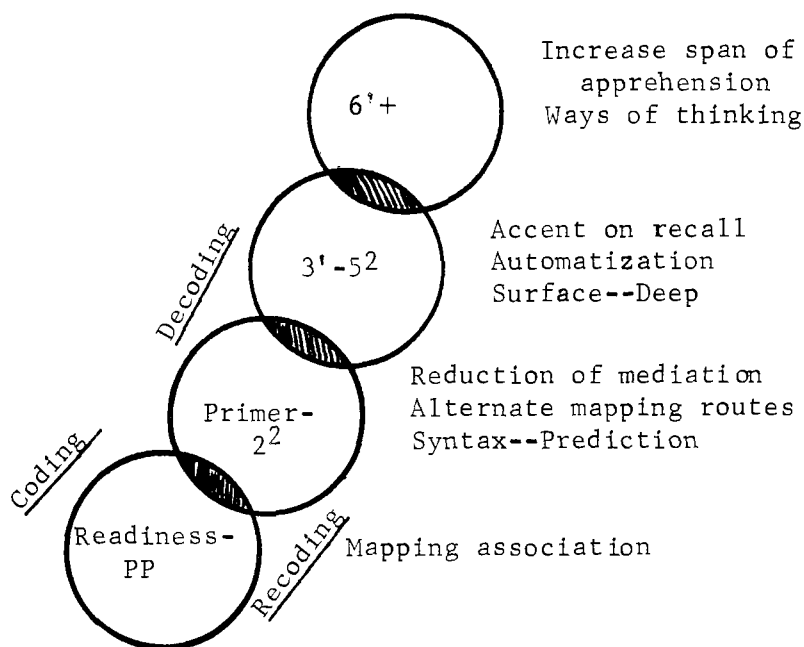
$6^1$+

Increase span of apprehension
Ways of thinking

Decoding

$3^1$-$5^2$

Accent on recall
Automatization
Surface--Deep

Primer-
$2^2$

Reduction of mediation
Alternate mapping routes
Syntax--Prediction

Coding

Readiness-
PP

Recoding

Mapping association